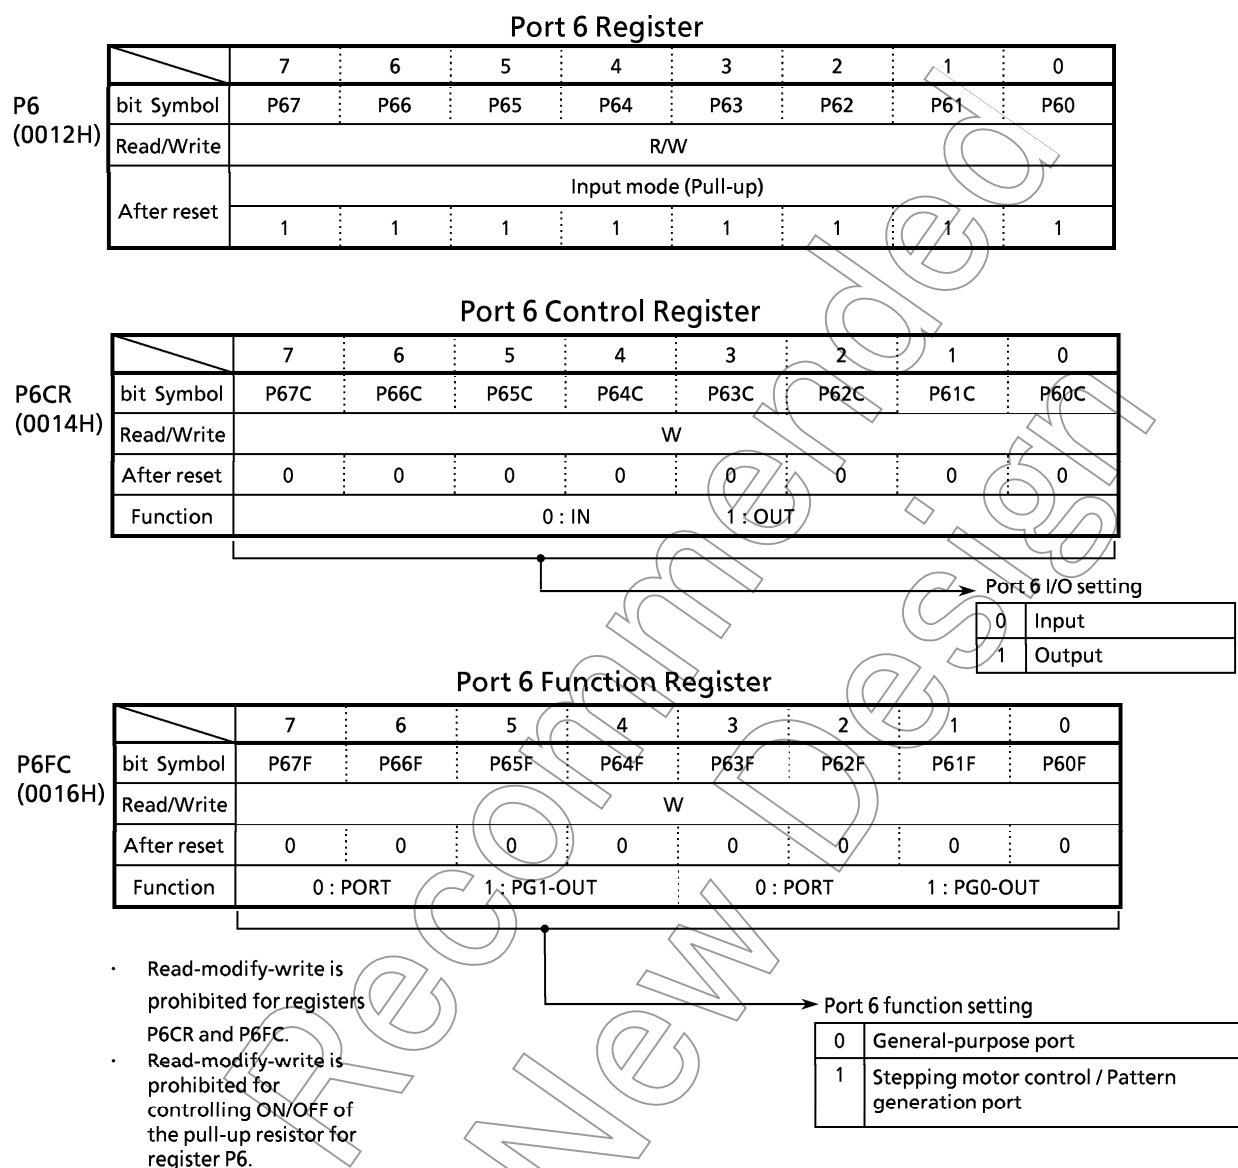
Port 6 Register

P6
(0012H)

| | 7 | 6 | 5 | 4 | 3 | 2 | 1 | 0 |
|---|---|---|---|---|---|---|---|---|
| bit Symbol | P67 | P66 | P65 | P64 | P63 | P62 | P61 | P60 |
| Read/Write | R/W | | | | | | | |
| After reset | Input mode (Pull-up) | | | | | | | |
| | 1 | 1 | 1 | 1 | 1 | 1 | 1 | 1 |

Port 6 Control Register

P6CR
(0014H)

| | 7 | 6 | 5 | 4 | 3 | 2 | 1 | 0 |
|---|---|---|---|---|---|---|---|---|
| bit Symbol | P67C | P66C | P65C | P64C | P63C | P62C | P61C | P60C |
| Read/Write | W | | | | | | | |
| After reset | 0 | 0 | 0 | 0 | 0 | 0 | 0 | 0 |
| Function | 0 : IN 1 : OUT | | | | | | | |

Port 6 I/O setting

| 0 | Input |
|---|---|
| 1 | Output |

Port 6 Function Register

P6FC
(0016H)

| | 7 | 6 | 5 | 4 | 3 | 2 | 1 | 0 |
|---|---|---|---|---|---|---|---|---|
| bit Symbol | P67F | P66F | P65F | P64F | P63F | P62F | P61F | P60F |
| Read/Write | W | | | | | | | |
| After reset | 0 | 0 | 0 | 0 | 0 | 0 | 0 | 0 |
| Function | 0 : PORT 1 : PG1-OUT | | | | 0 : PORT 1 : PG0-OUT | | | |

· Read-modify-write is prohibited for registers P6CR and P6FC.
· Read-modify-write is prohibited for controlling ON/OFF of the pull-up resistor for register P6.

Port 6 function setting

| 0 | General-purpose port |
|---|---|
| 1 | Stepping motor control / Pattern generation port |